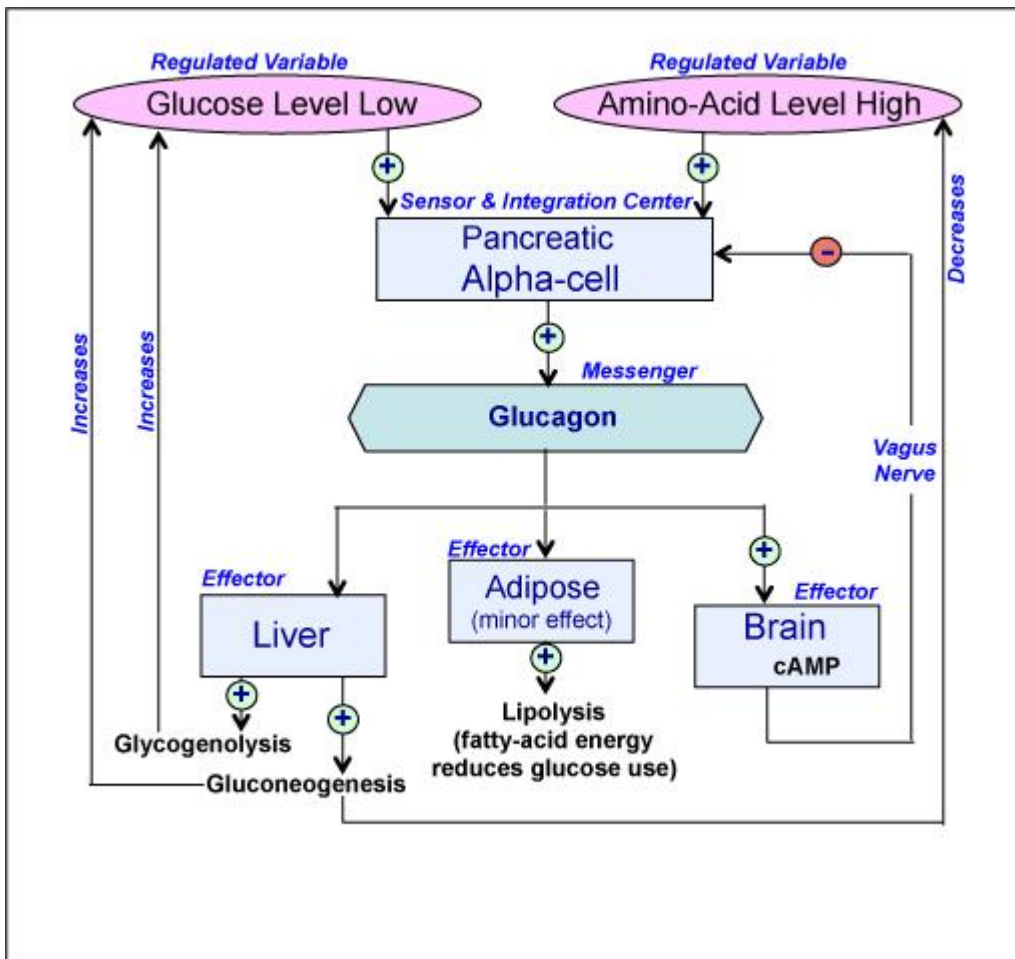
Regulated Variable
Glucose Level Low

Regulated Variable
Amino-Acid Level High

+

+

Sensor & Integration Center
Pancreatic Alpha-cell

-

+

Messenger
Glucagon

Increases

Increases

Decreases

Vagus Nerve

Effector
Liver

Effector
Adipose
(minor effect)

+

Effector
Brain
cAMP

+

+

+

Glycogenolysis

Gluconeogenesis

Lipolysis
(fatty-acid energy reduces glucose use)